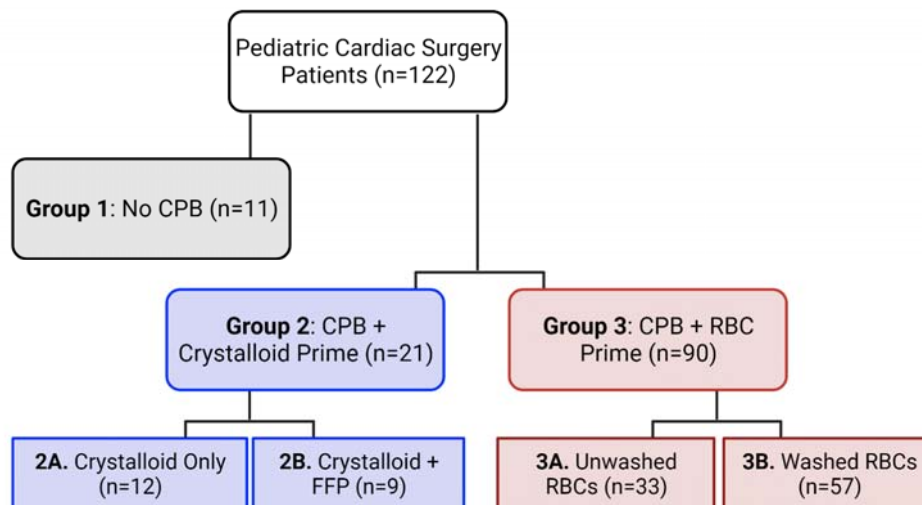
Pediatric Cardiac Surgery Patients (n=122)

**Group 1**: No CPB (n=11)

**Group 2**: CPB + Crystalloid Prime (n=21)

**Group 3**: CPB + RBC Prime (n=90)

**2A.** Crystalloid Only (n=12)

**2B.** Crystalloid + FFP (n=9)

**3A.** Unwashed RBCs (n=33)

**3B.** Washed RBCs (n=57)